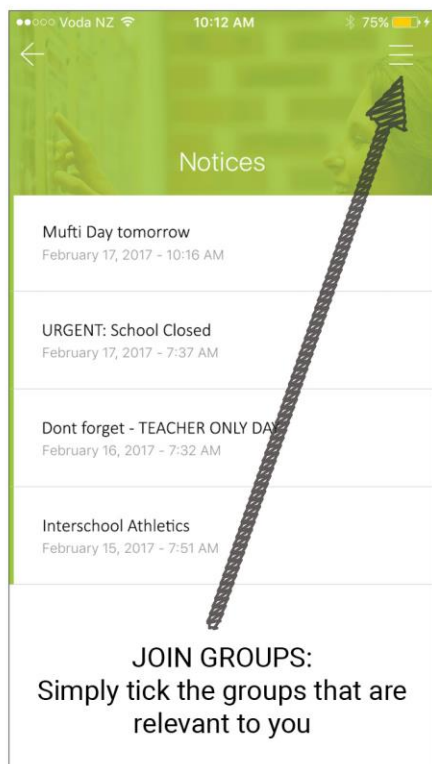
Voda NZ 10:12 AM 75%

Notices

Mufti Day tomorrow
February 17, 2017 - 10:16 AM

URGENT: School Closed
February 17, 2017 - 7:37 AM

Dont forget - TEACHER ONLY DAY
February 16, 2017 - 7:32 AM

Interschool Athletics
February 15, 2017 - 7:51 AM

JOIN GROUPS:
Simply tick the groups that are relevant to you